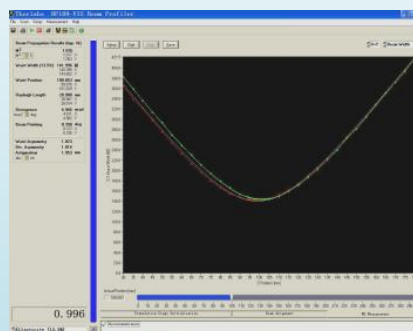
Thorlabs - BP109-VIS Beam Profiler
File View Setup Measurement Help

Beam Propagation Results

Waist Width

Waist Position

Rayleigh Length

Divergence

Beam Pointing

Waist Asymmetry
Div. Asymmetry
Astigmatism

0.996

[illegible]